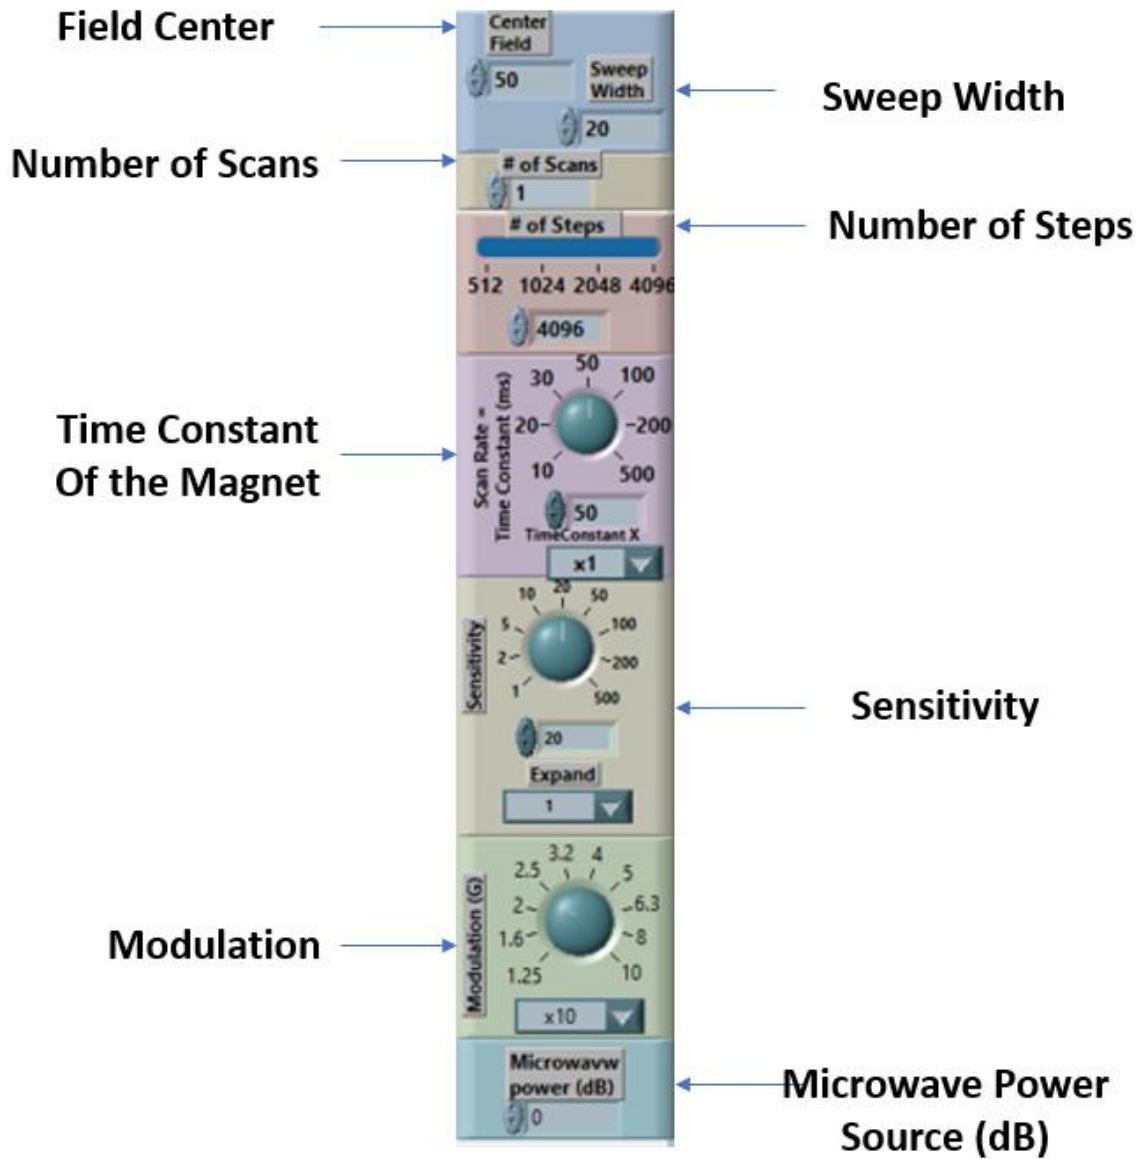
Field Center

Center Field

50

Sweep Width

20

Sweep Width

Number of Scans

# of Scans

1

# of Steps

Number of Steps

512 1024 2048 4096

4096

Time Constant Of the Magnet

Scan Rate = Time Constant (ms)

50

30

100

20

200

10

500

50

TimeConstant X

x1

Sensitivity

20

10

50

5

100

2

200

1

500

20

Expand

1

Sensitivity

Modulation

Modulation (G)

3.2

4

2.5

5

2

6.3

1.6

8

1.25

10

x10

Microwavw power (dB)

0

Microwave Power Source (dB)